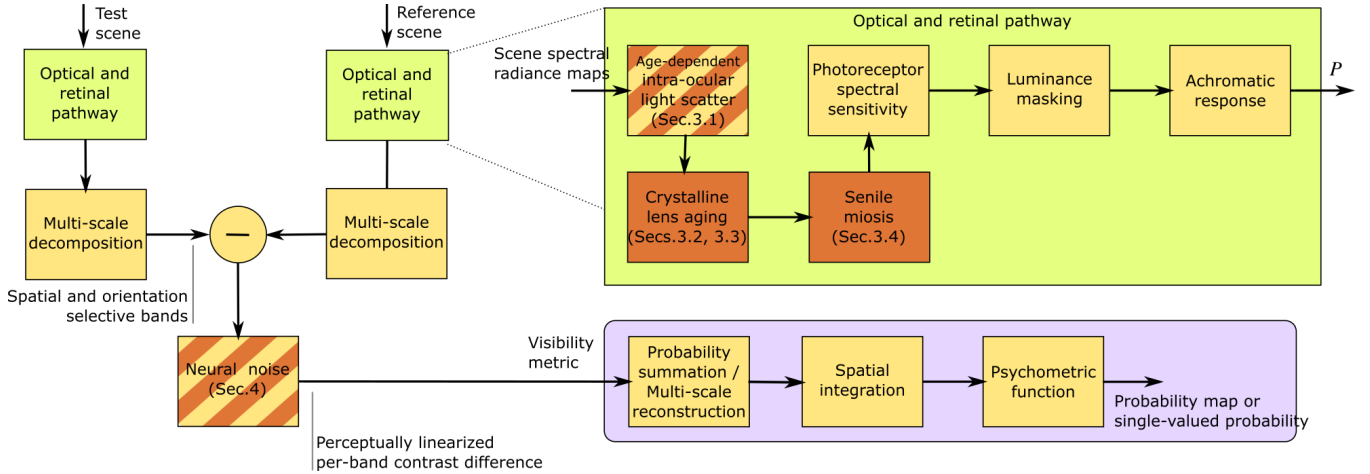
Test scene

Optical and retinal pathway

Multi-scale decomposition

Spatial and orientation selective bands

Reference scene

Optical and retinal pathway

Multi-scale decomposition

−

Neural noise (Sec.4)

Perceptually linearized per-band contrast difference

Optical and retinal pathway

Scene spectral radiance maps

Age-dependent intra-ocular light scatter (Sec.3.1)

Crystalline lens aging (Secs.3.2, 3.3)

Senile miosis (Sec.3.4)

Photoreceptor spectral sensitivity

Luminance masking

Achromatic response

$P$

Visibility metric

Probability summation / Multi-scale reconstruction

Spatial integration

Psychometric function

Probability map or single-valued probability